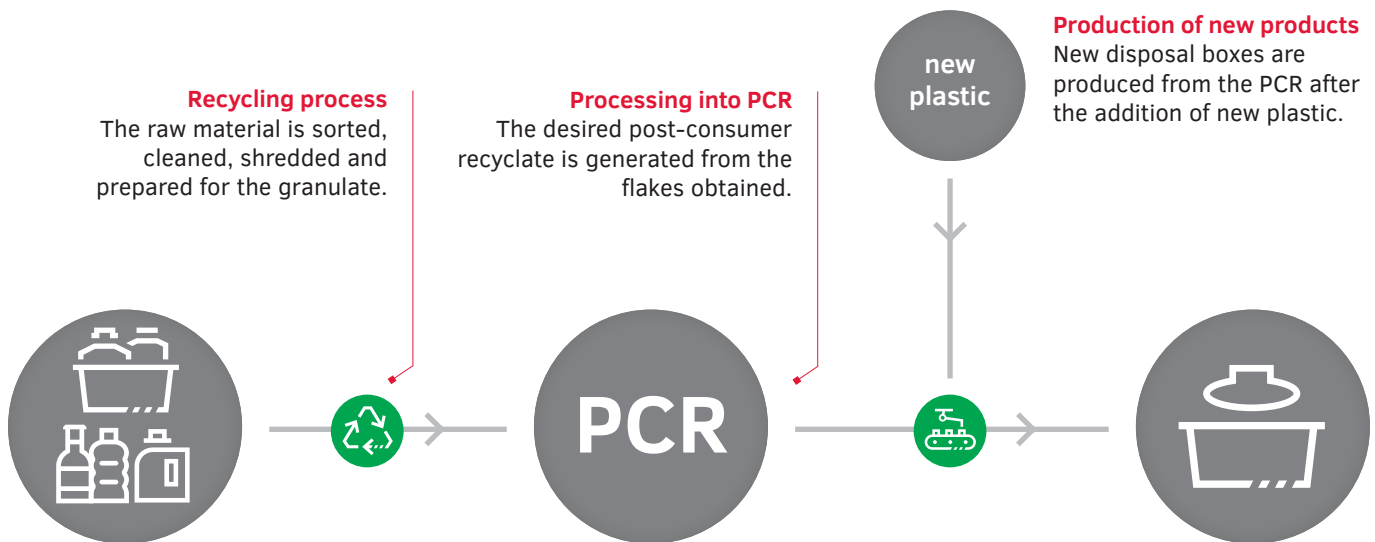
Production of new products
New disposal boxes are produced from the PCR after the addition of new plastic.

new plastic

Recycling process
The raw material is sorted, cleaned, shredded and prepared for the granulate.

Processing into PCR
The desired post-consumer recyclate is generated from the flakes obtained.

PCR